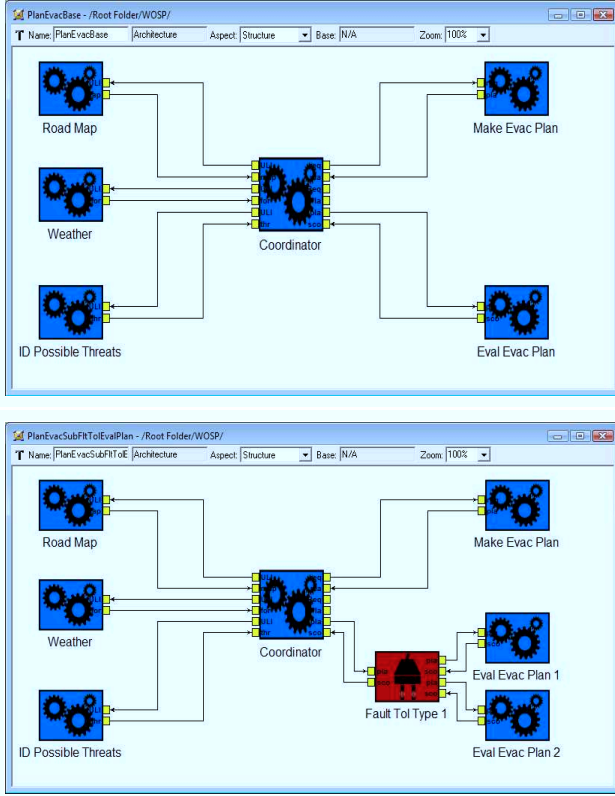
PlanEvacBase - /Root Folder/WOSP/

Name: PlanEvacBase Architecture Aspect: Structure Base: N/A Zoom: 100%

Road Map

Make Evac Plan

Weather

Coordinator

ID Possible Threats

Eval Evac Plan

PlanEvacSubFltTolEvalPlan - /Root Folder/WOSP/

Name: PlanEvacSubFltTolE Architecture Aspect: Structure Base: N/A Zoom: 100%

Road Map

Make Evac Plan

Weather

Coordinator

Fault Tol Type 1

Eval Evac Plan 1

ID Possible Threats

Eval Evac Plan 2